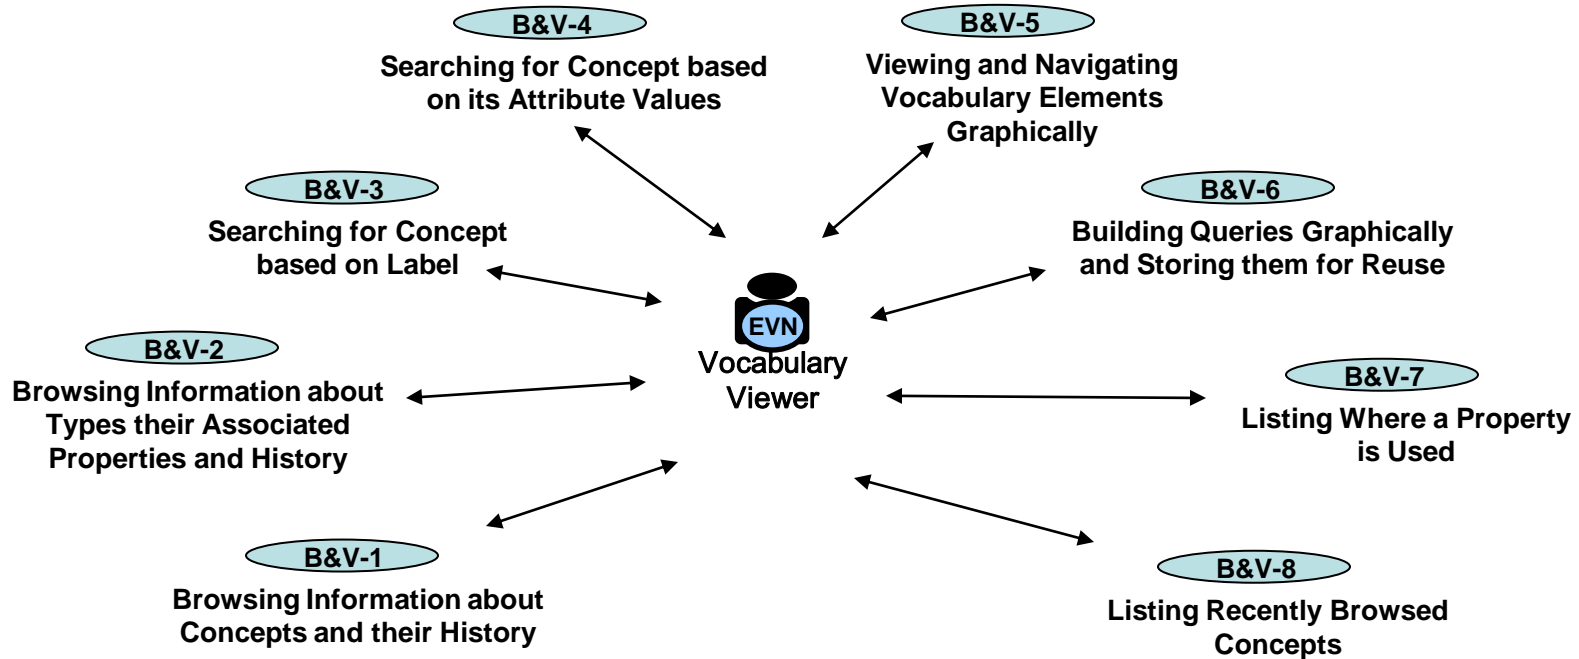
B&V-4
Searching for Concept based on its Attribute Values

B&V-5
Viewing and Navigating Vocabulary Elements Graphically

B&V-3
Searching for Concept based on Label

B&V-6
Building Queries Graphically and Storing them for Reuse

EVN
Vocabulary Viewer

B&V-2
Browsing Information about Types their Associated Properties and History

B&V-7
Listing Where a Property is Used

B&V-1
Browsing Information about Concepts and their History

B&V-8
Listing Recently Browsed Concepts